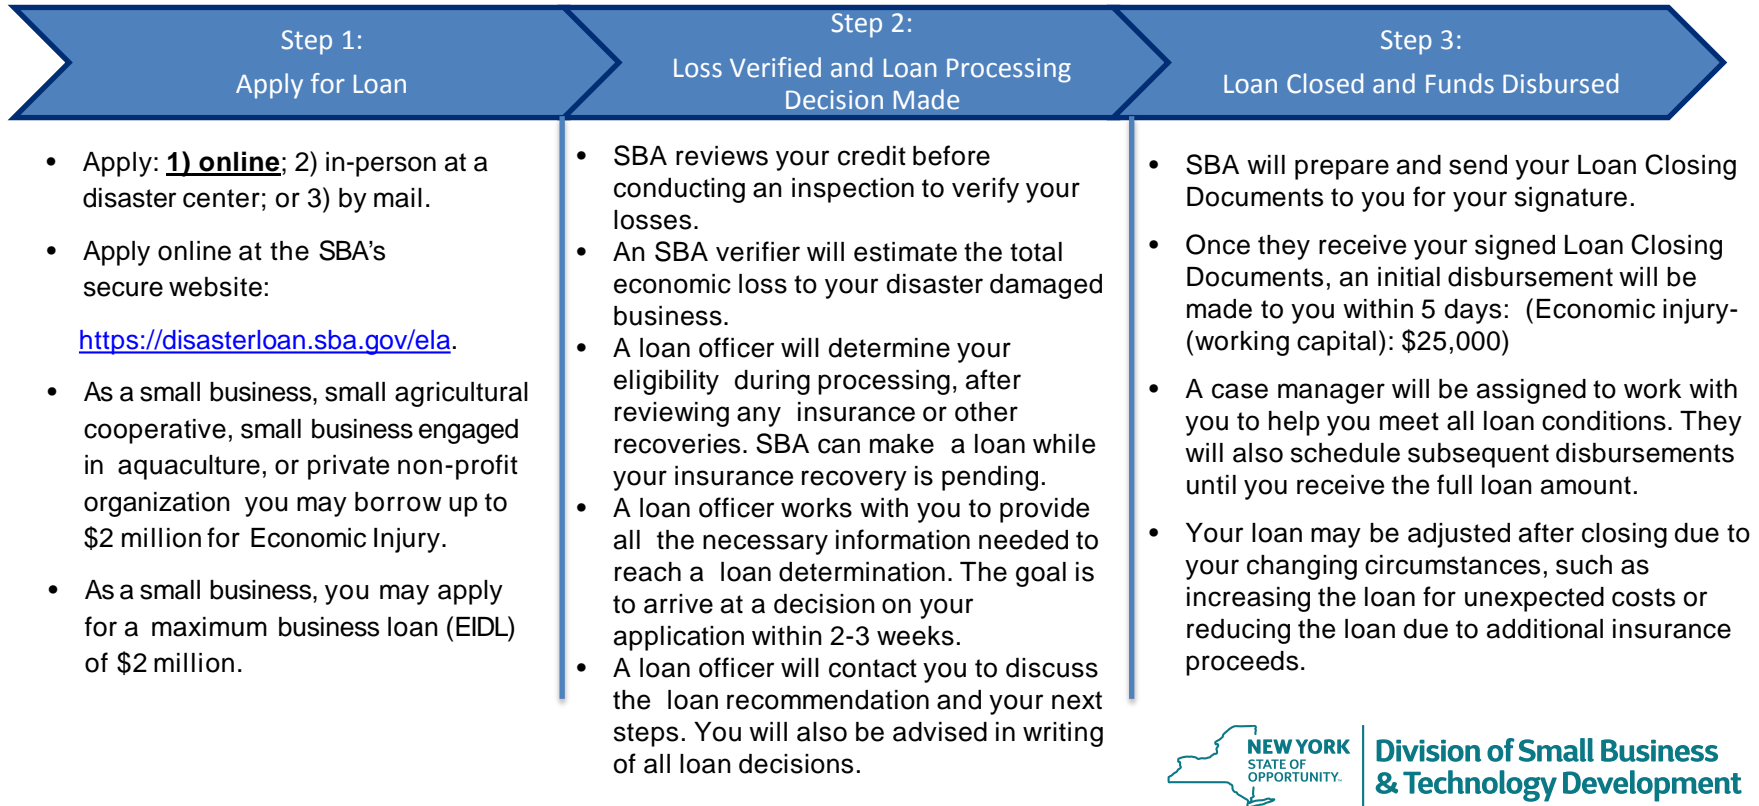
Step 1:
Apply for Loan

Step 2:
Loss Verified and Loan Processing Decision Made

Step 3:
Loan Closed and Funds Disbursed

- Apply: 1) online; 2) in-person at a disaster center; or 3) by mail.
- Apply online at the SBA's secure website:

https://disasterloan.sba.gov/ela.

- As a small business, small agricultural cooperative, small business engaged in aquaculture, or private non-profit organization you may borrow up to \$2 million for Economic Injury.
- As a small business, you may apply for a maximum business loan (EIDL) of \$2 million.

- SBA reviews your credit before conducting an inspection to verify your losses.
- An SBA verifier will estimate the total economic loss to your disaster damaged business.
- A loan officer will determine your eligibility during processing, after reviewing any insurance or other recoveries. SBA can make a loan while your insurance recovery is pending.
- A loan officer works with you to provide all the necessary information needed to reach a loan determination. The goal is to arrive at a decision on your application within 2-3 weeks.
- A loan officer will contact you to discuss the loan recommendation and your next steps. You will also be advised in writing of all loan decisions.

- SBA will prepare and send your Loan Closing Documents to you for your signature.
- Once they receive your signed Loan Closing Documents, an initial disbursement will be made to you within 5 days: (Economic injury-(working capital): \$25,000)
- A case manager will be assigned to work with you to help you meet all loan conditions. They will also schedule subsequent disbursements until you receive the full loan amount.
- Your loan may be adjusted after closing due to your changing circumstances, such as increasing the loan for unexpected costs or reducing the loan due to additional insurance proceeds.

NEW YORK STATE OF OPPORTUNITY.
Division of Small Business & Technology Development